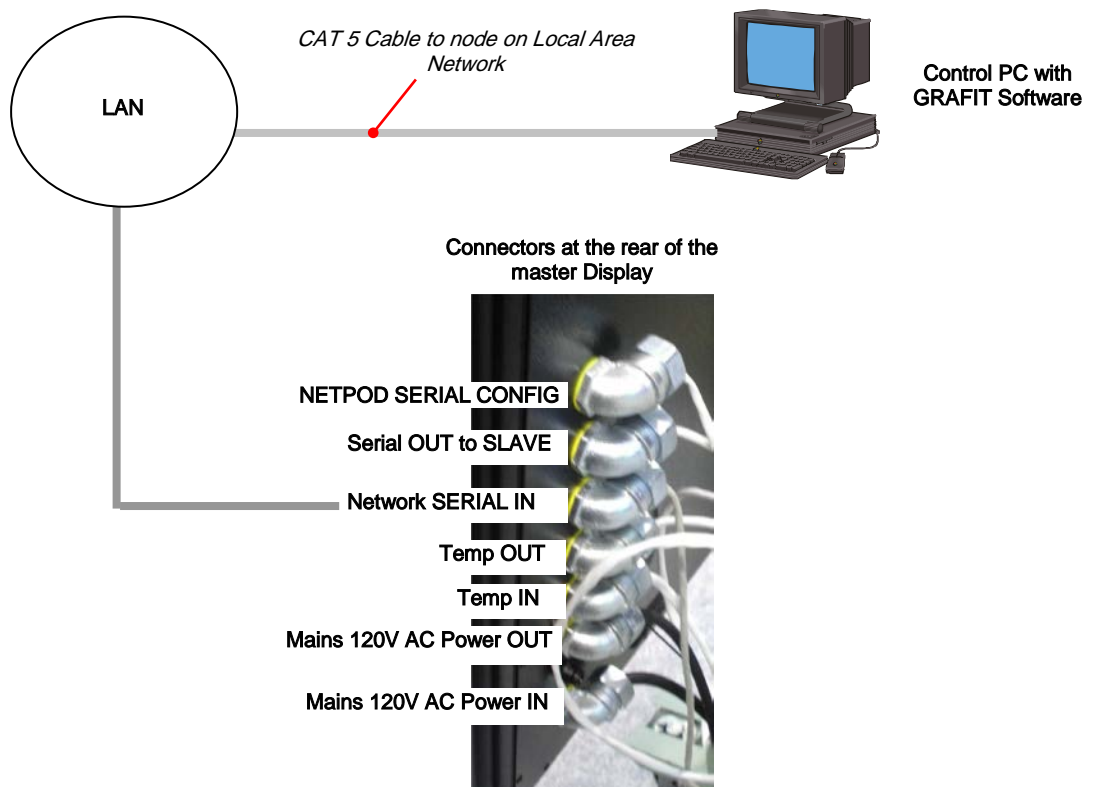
LAN

CAT 5 Cable to node on Local Area Network

Control PC with GRAFIT Software

Connectors at the rear of the master Display

NETPOD SERIAL CONFIG

Serial OUT to SLAVE

Network SERIAL IN

Temp OUT

Temp IN

Mains 120V AC Power OUT

Mains 120V AC Power IN